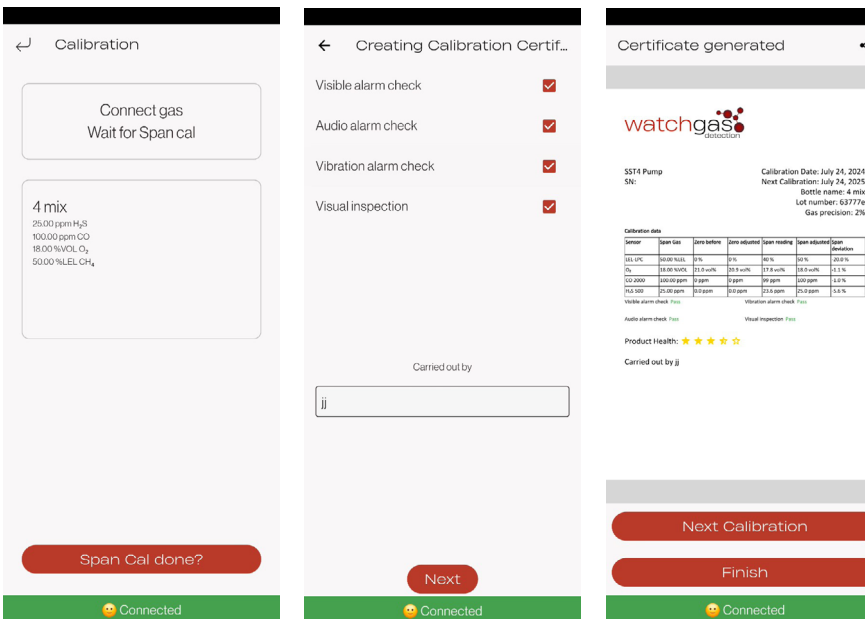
Calibration

Connect gas
Wait for Span cal

4 mix
25.00 ppm $H_2S$
100.00 ppm CO
18.00 %VOL $O_2$
50.00 %LEL $CH_4$

Span Cal done?

Connected

Creating Calibration Certif...

Visible alarm check

Audio alarm check

Vibration alarm check

Visual inspection

Carried out by

jj

Next

Connected

Certificate generated

watchgas
detection

SST4 Pump
SN:

Calibration Date: July 24, 2024
Next Calibration: July 24, 2025
Bottle name: 4 mix
Lot number: 63777e
Gas precision: 2%

Calibration data

| Sensor | Span Gas | Zero before | Zero adjusted | Span reading | Span adjusted | Span deviation |
|---|---|---|---|---|---|---|
| LEL-LPC | 50.00 %LEL | 0 % | 0 % | 40 % | 50 % | -20.0 % |
| $O_2$ | 18.00 %VOL | 21.0 vol% | 20.9 vol% | 17.8 vol% | 18.0 vol% | -1.1 % |
| CO 2000 | 100.00 ppm | 0 ppm | 0 ppm | 99 ppm | 100 ppm | -1.0 % |
| $H_2S$ 500 | 25.00 ppm | 0.0 ppm | 0.0 ppm | 23.6 ppm | 25.0 ppm | -5.6 % |

Visible alarm check Pass
Vibration alarm check Pass
Audio alarm check Pass
Visual inspection Pass

Product Health:

Carried out by jj

Next Calibration

Finish

Connected